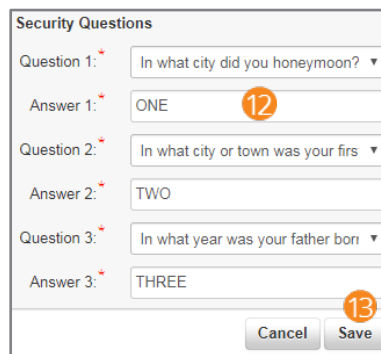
Security Questions

Question 1:* In what city did you honeymoon? ▾

Answer 1:* ONE

12

Question 2:* In what city or town was your firs ▾

Answer 2:* TWO

Question 3:* In what year was your father borı ▾

Answer 3:* THREE

13

Cancel Save